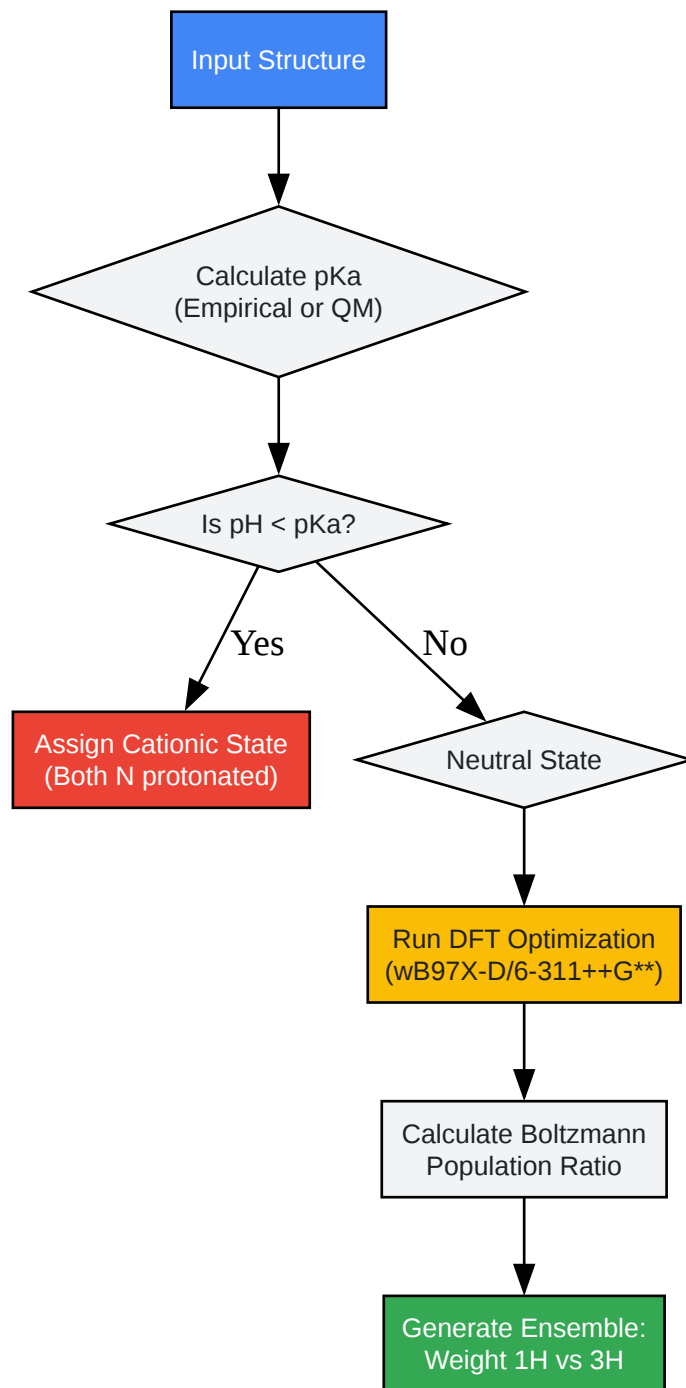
Input Structure

Calculate pKa
(Empirical or QM)

Is pH < pKa?

Yes

No

Assign Cationic State
(Both N protonated)

Neutral State

Run DFT Optimization
(wB97X-D/6-311++G**)

Calculate Boltzmann
Population Ratio

Generate Ensemble:
Weight 1H vs 3H